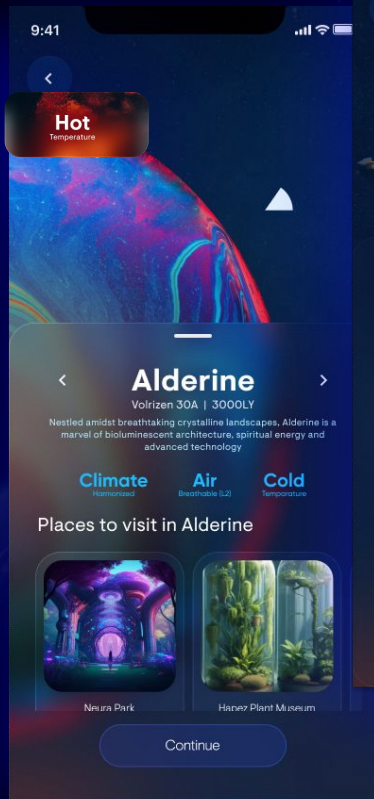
9:41

Hot
Temperature

Alderine
Volrizen 30A | 3000LY

Nestled amidst breathtaking crystalline landscapes, Alderine is a marvel of bioluminescent architecture, spiritual energy and advanced technology

Climate
Harmonized

Air
Breathable (L2)

Cold
Temperature

Places to visit in Alderine

Neura Park

Hapez Plant Museum

Continue